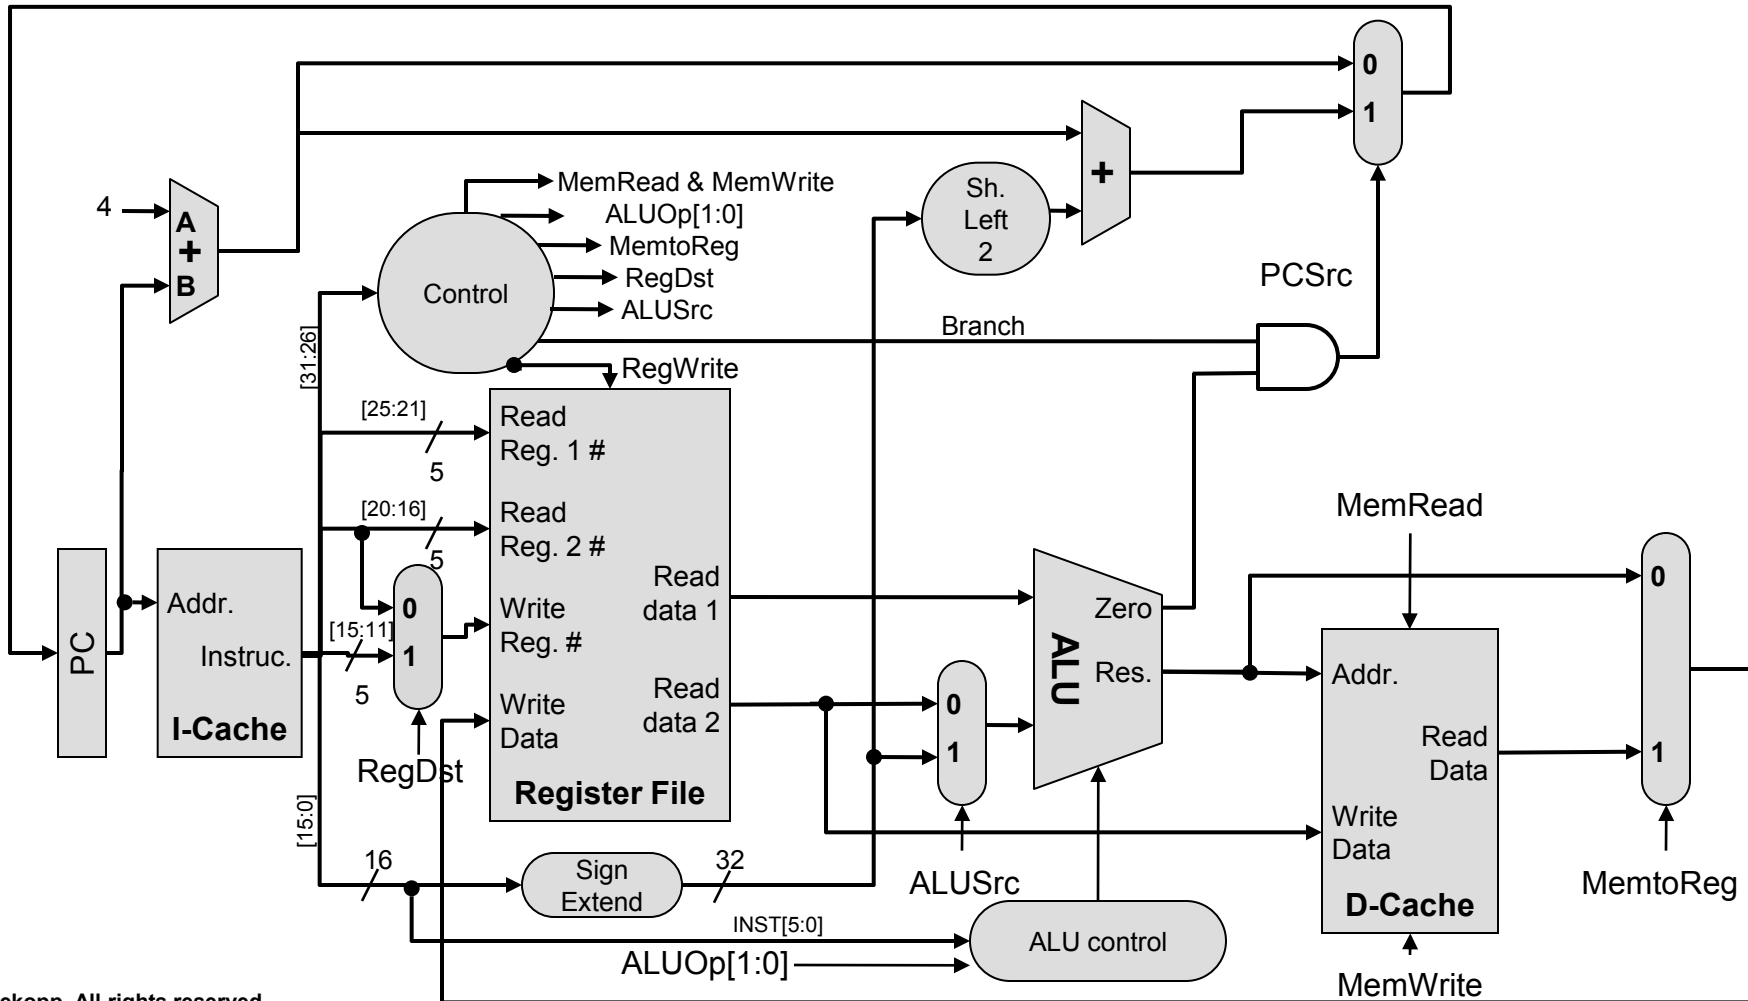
0
1
4
A
+
B
MemRead & MemWrite
ALUOp[1:0]
MemtoReg
RegDst
ALUSrc
Control
Sh. Left 2
+
PCSrc
Branch
RegWrite
[31:26]
[25:21]
5
Read Reg. 1 #
[20:16]
Read Reg. 2 #
5
0
1
[15:11]
5
Write Reg. #
Write Data
Read data 1
Read data 2
Register File
RegDst
PC
Addr.
Instruc.
I-Cache
ALU
Zero
Res.
0
1
ALUSrc
MemRead
Addr.
Read Data
Write Data
D-Cache
MemWrite
0
1
MemtoReg
[15:0]
16
Sign Extend
32
INST[5:0]
ALU control
ALUOp[1:0]
ckopp. All rights reserved